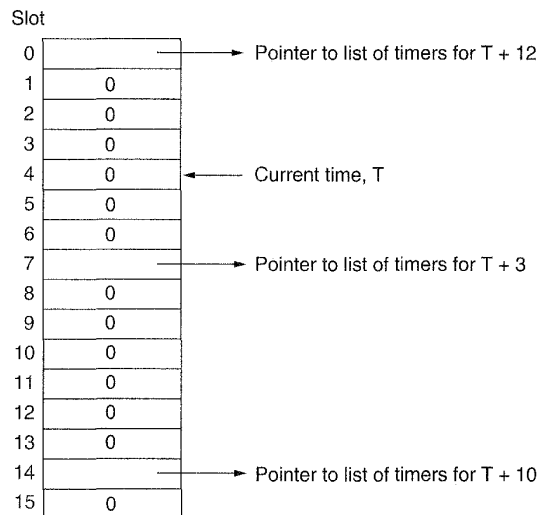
Slot

| Slot | |
|---|---|
| 0 | |
| 1 | 0 |
| 2 | 0 |
| 3 | 0 |
| 4 | 0 |
| 5 | 0 |
| 6 | 0 |
| 7 | |
| 8 | 0 |
| 9 | 0 |
| 10 | 0 |
| 11 | 0 |
| 12 | 0 |
| 13 | 0 |
| 14 | |
| 15 | 0 |

Pointer to list of timers for T + 12

Current time, T

Pointer to list of timers for T + 3

Pointer to list of timers for T + 10